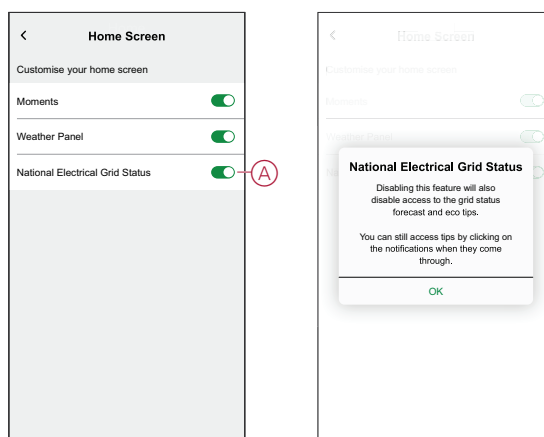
<

Home Screen

Customise your home screen

Moments

Weather Panel

National Electrical Grid Status

A

<

Home Screen

Customise your home screen

Moments

Weather Panel

Na

National Electrical Grid Status

Disabling this feature will also disable access to the grid status forecast and eco tips.

You can still access tips by clicking on the notifications when they come through.

OK